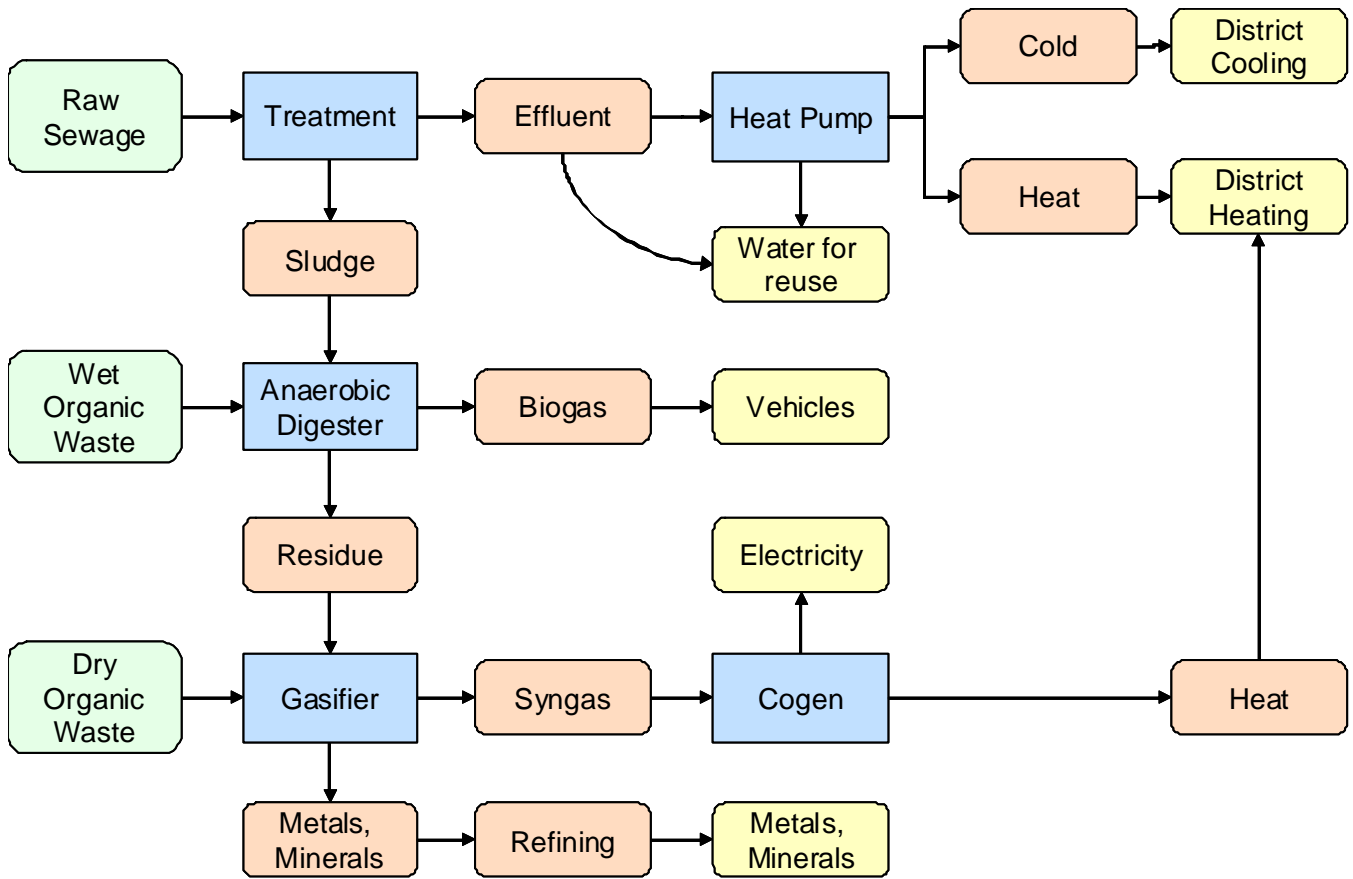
Raw Sewage

Treatment

Effluent

Heat Pump

Cold

District Cooling

Heat

District Heating

Sludge

Water for reuse

Wet Organic Waste

Anaerobic Digester

Biogas

Vehicles

Residue

Electricity

Dry Organic Waste

Gasifier

Syngas

Cogen

Heat

Metals, Minerals

Refining

Metals, Minerals